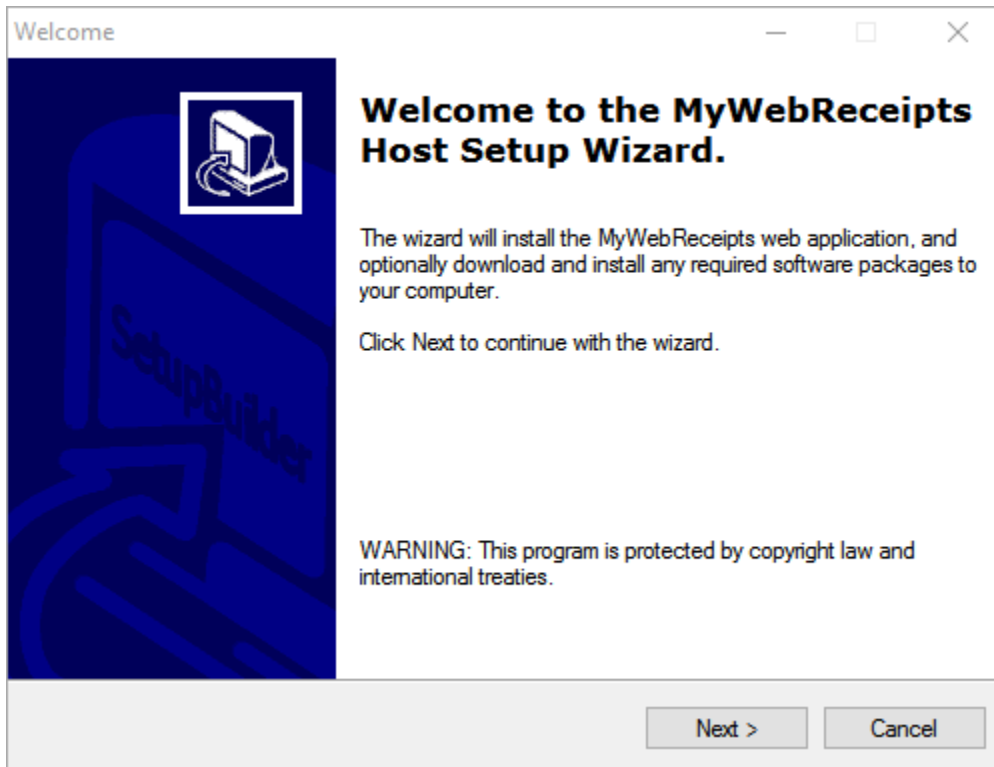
Welcome

SetupBuilder

Welcome to the MyWebReceipts Host Setup Wizard.

The wizard will install the MyWebReceipts web application, and optionally download and install any required software packages to your computer.

Click Next to continue with the wizard.

WARNING: This program is protected by copyright law and international treaties.

Next >

Cancel